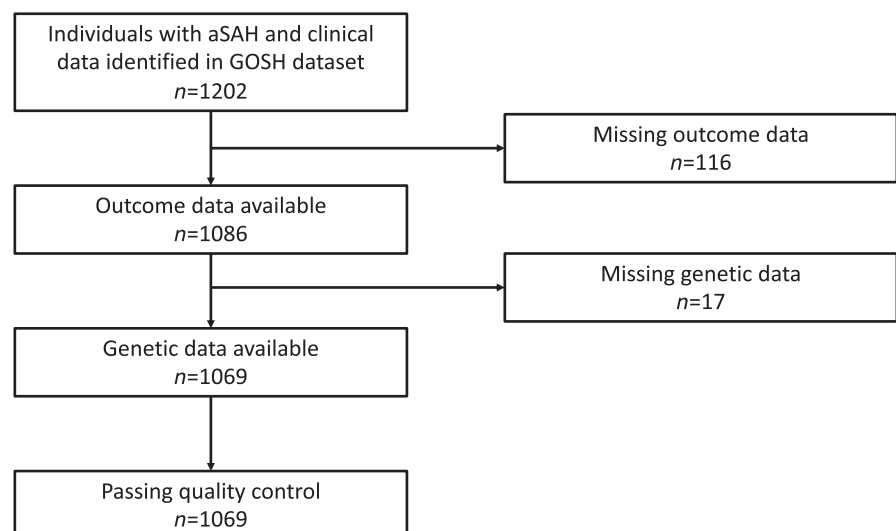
Individuals with aSAH and clinical data identified in GOSH dataset
$n$=1202

Missing outcome data
$n$=116

Outcome data available
$n$=1086

Missing genetic data
$n$=17

Genetic data available
$n$=1069

Passing quality control
$n$=1069